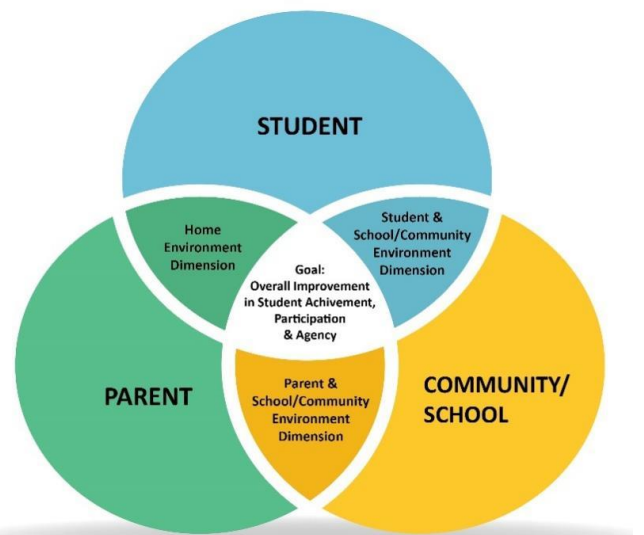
STUDENT

Home Environment Dimension

Student & School/Community Environment Dimension

Goal: Overall Improvement in Student Achivement, Participation & Agency

PARENT

Parent & School/Community Environment Dimension

COMMUNITY/ SCHOOL